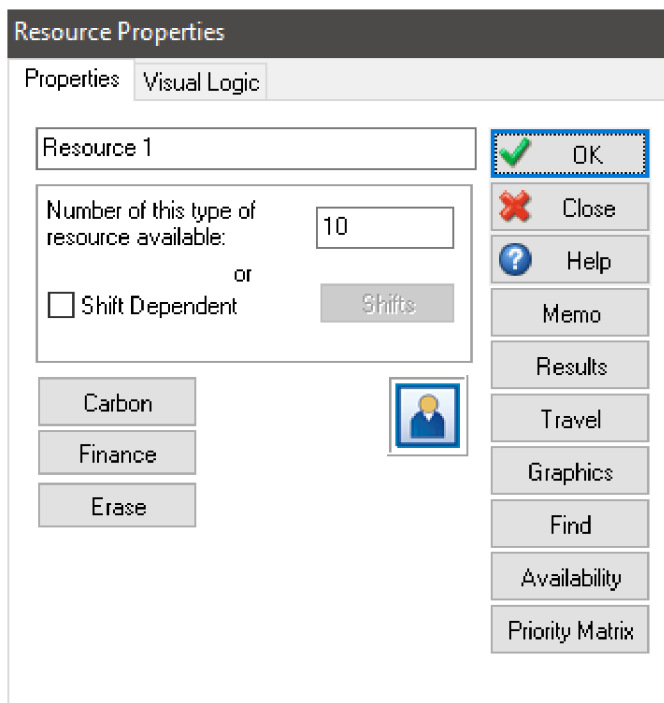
Resource Properties

Properties | Visual Logic

Resource 1

Number of this type of resource available: 10

or

Shift Dependent

Shifts

Carbon

Finance

Erase

OK

Close

Help

Memo

Results

Travel

Graphics

Find

Availability

Priority Matrix